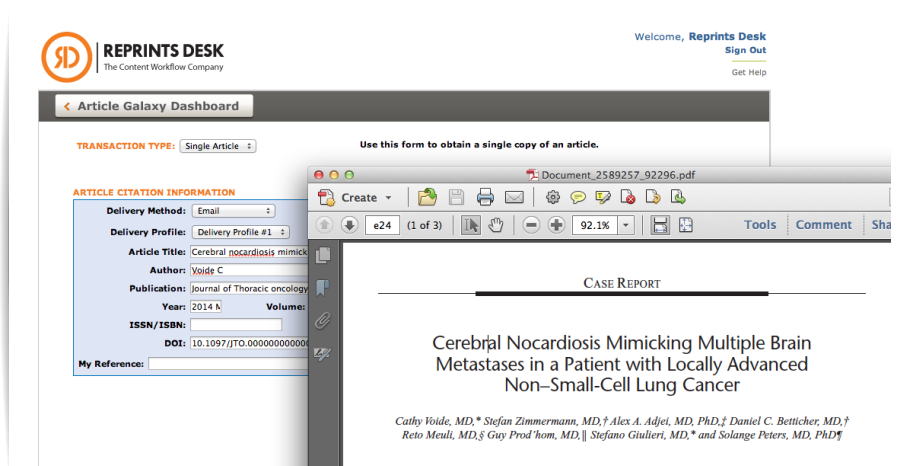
REPRINTS DESK
The Content Workflow Company

Welcome, Reprints Desk
Sign Out

Get Help

Article Galaxy Dashboard

TRANSACTION TYPE: Single Article

Use this form to obtain a single copy of an article.

ARTICLE CITATION INFORMATION

Delivery Method: Email
Delivery Profile: Delivery Profile #1
Article Title: Cerebral nocardiosis mimick
Author: Voide C
Publication: Journal of Thoracic oncology
Year: 2014 M
Volume:
ISSN/ISBN:
DOI: 10.1097/JTO.000000000000
My Reference:

Document_2589257_92296.pdf

Create

e24 (1 of 3) 92.1%

Tools Comment Sha

CASE REPORT

Cerebral Nocardiosis Mimicking Multiple Brain Metastases in a Patient with Locally Advanced Non–Small-Cell Lung Cancer

Cathy Voide, MD,* Stefan Zimmermann, MD,† Alex A. Adjei, MD, PhD,‡ Daniel C. Betticher, MD,† Reto Meuli, MD,§ Guy Prod'hom, MD,‖ Stefano Giulieri, MD,* and Solange Peters, MD, PhD¶